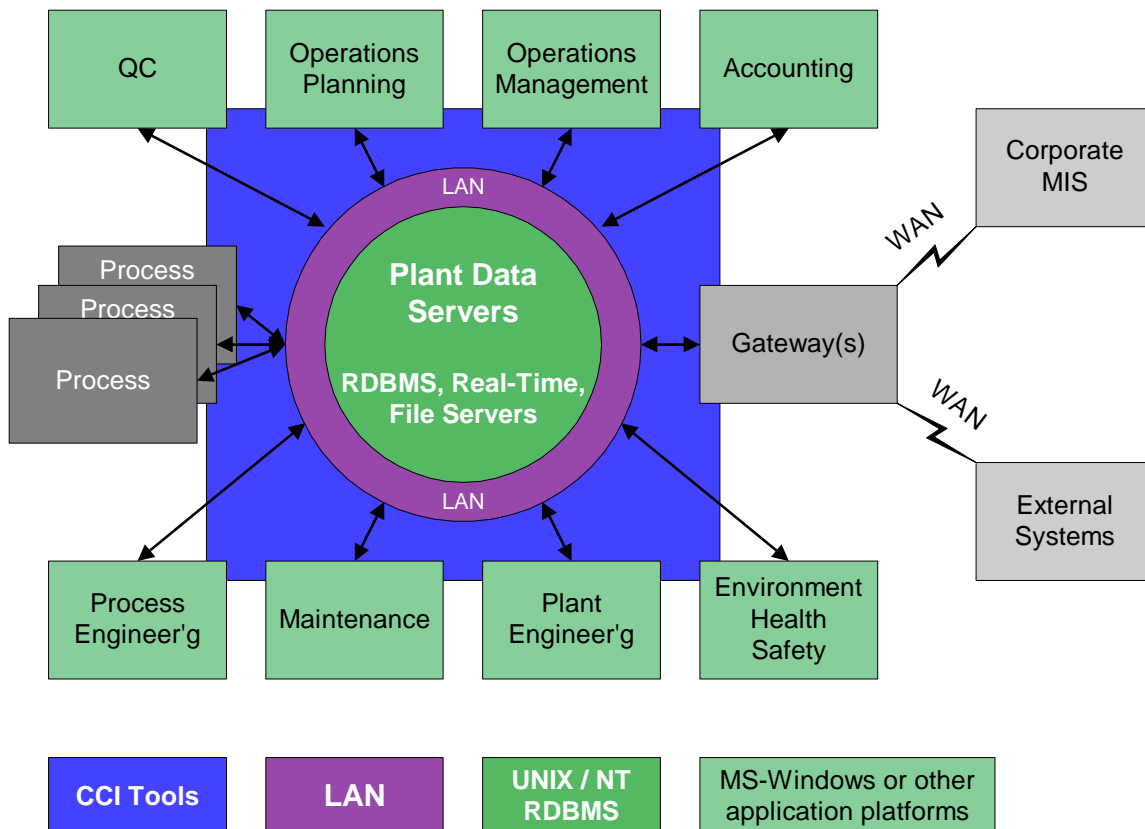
QC

Operations Planning

Operations Management

Accounting

Corporate MIS

WAN

LAN

Plant Data Servers

RDBMS, Real-Time, File Servers

LAN

Process

Process

Process

Gateway(s)

WAN

External Systems

Process Engineer'g

Maintenance

Plant Engineer'g

Environment Health Safety

CCI Tools

LAN

UNIX / NT RDBMS

MS-Windows or other application platforms